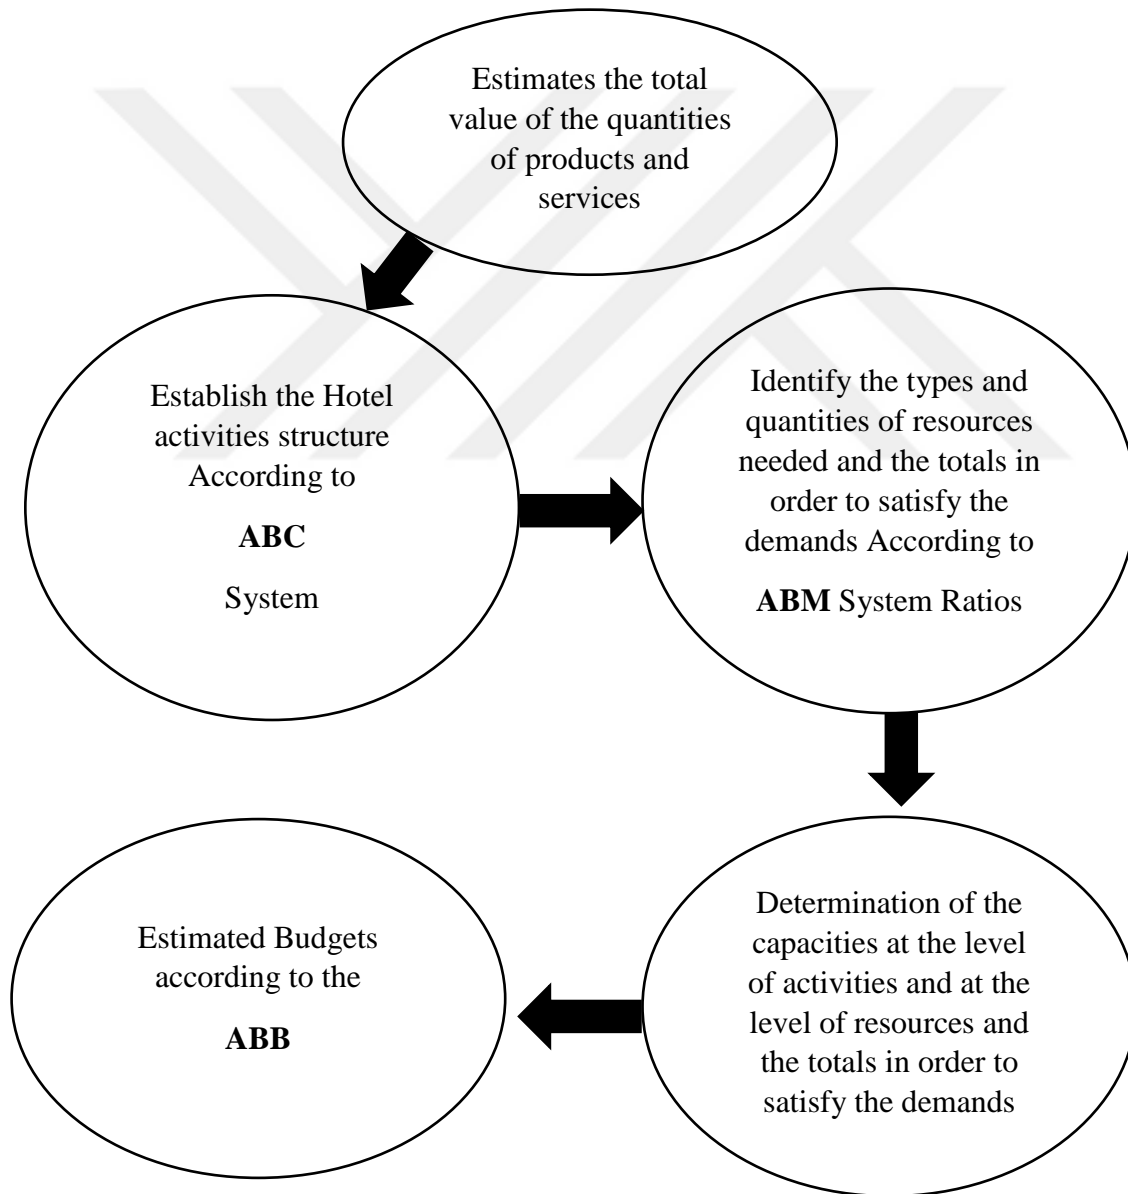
Estimates the total value of the quantities of products and services

Establish the Hotel activities structure According to

**ABC**

System

Identify the types and quantities of resources needed and the totals in order to satisfy the demands According to

**ABM** System Ratios

Determination of the capacities at the level of activities and at the level of resources and the totals in order to satisfy the demands

Estimated Budgets according to the

**ABB**